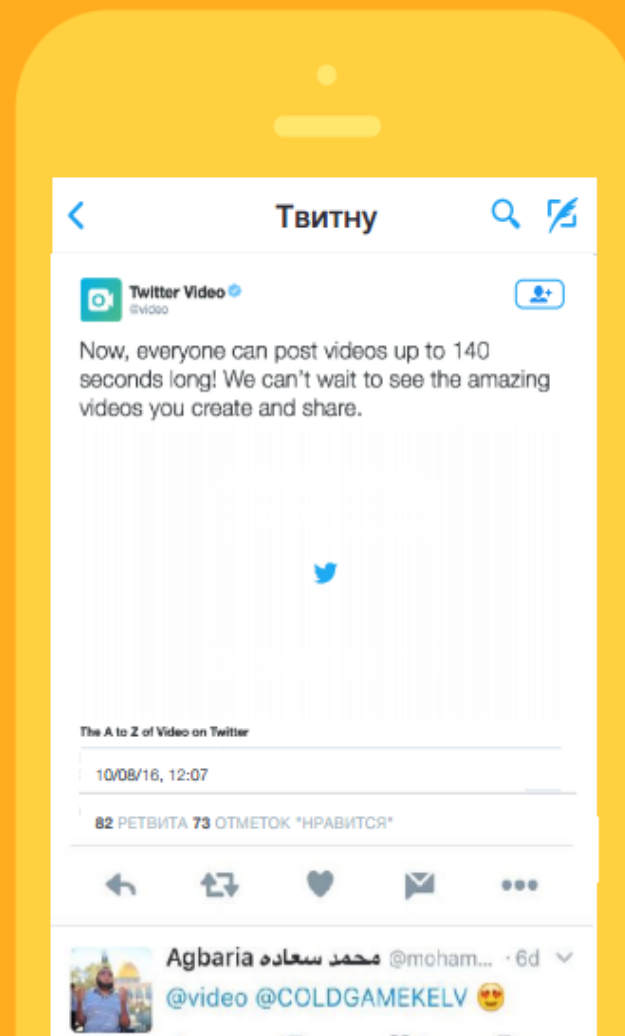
Твитну

Twitter Video
@video

Now, everyone can post videos up to 140 seconds long! We can't wait to see the amazing videos you create and share.

The A to Z of Video on Twitter

10/08/16, 12:07

82 РЕТВИТА 73 ОТМЕТОК "НРАВИТСЯ"

Agbaria محمد سعاده @moham... · 6d

@video @COLDGAMEKELV 😍